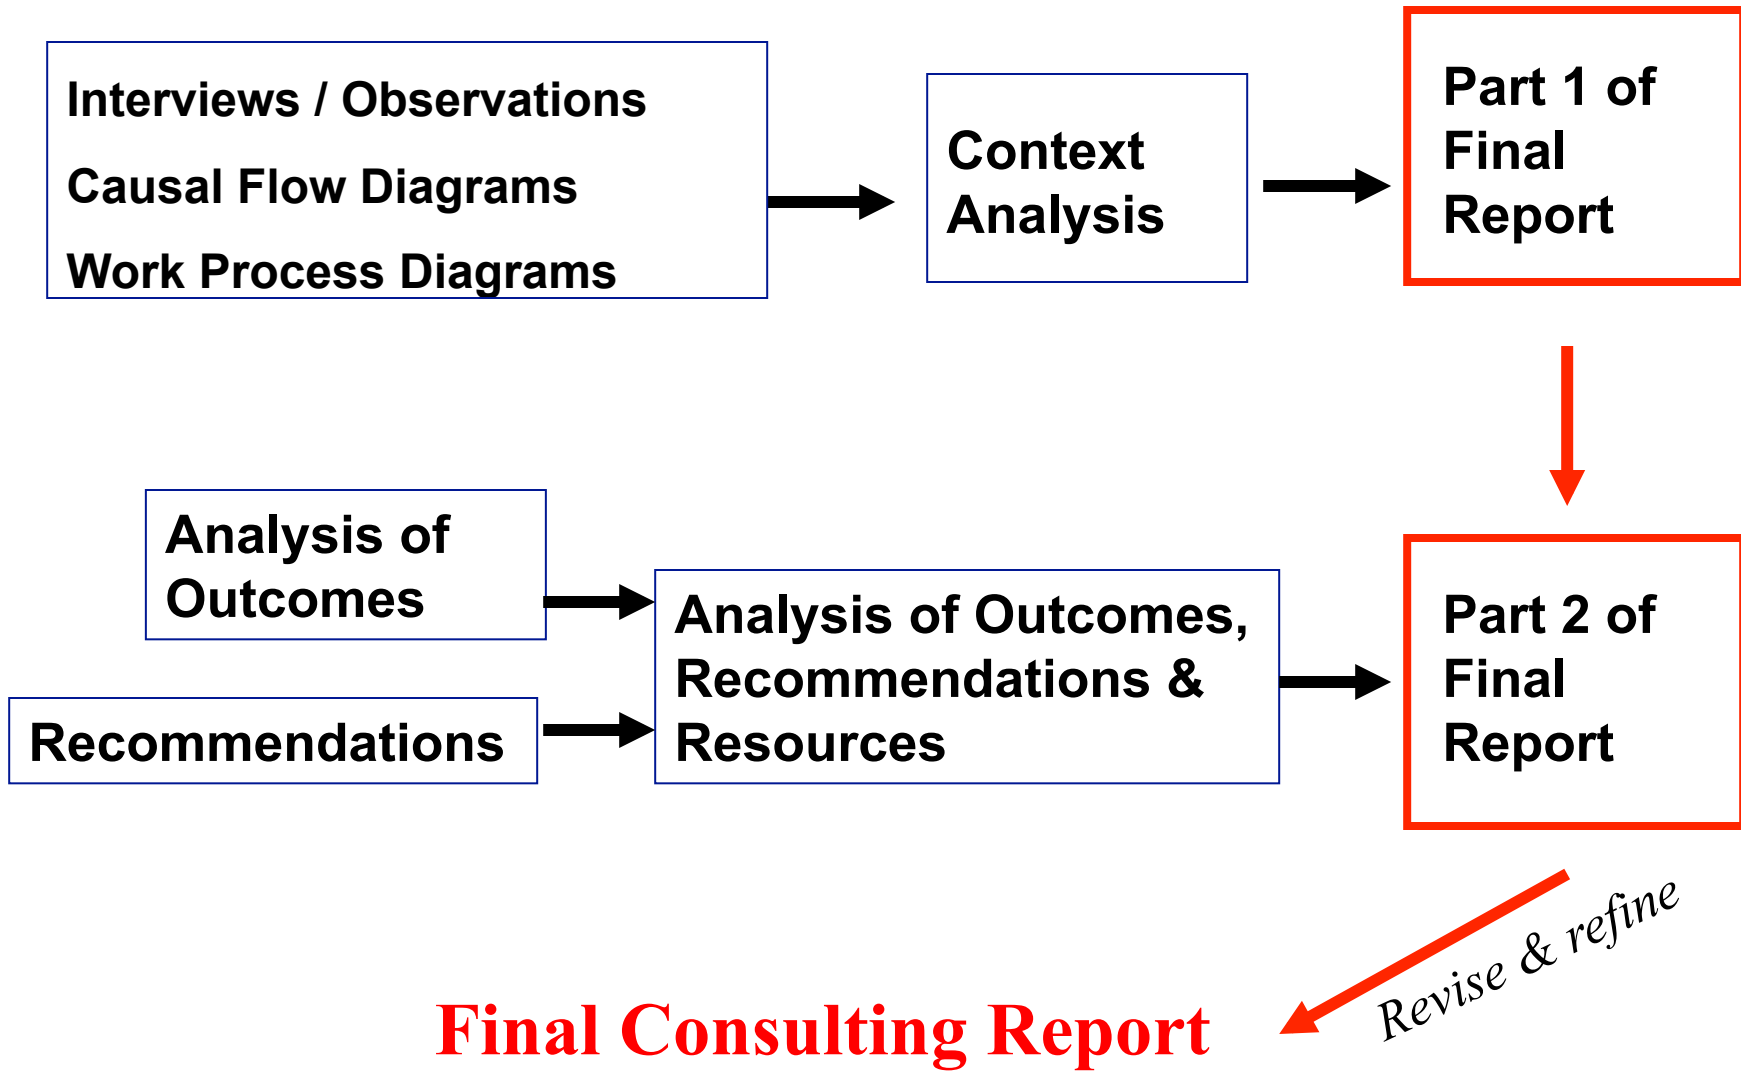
Interviews / Observations

Causal Flow Diagrams

Work Process Diagrams

Context Analysis

Part 1 of Final Report

Analysis of Outcomes

Recommendations

Analysis of Outcomes, Recommendations & Resources

Part 2 of Final Report

Revise & refine

Final Consulting Report